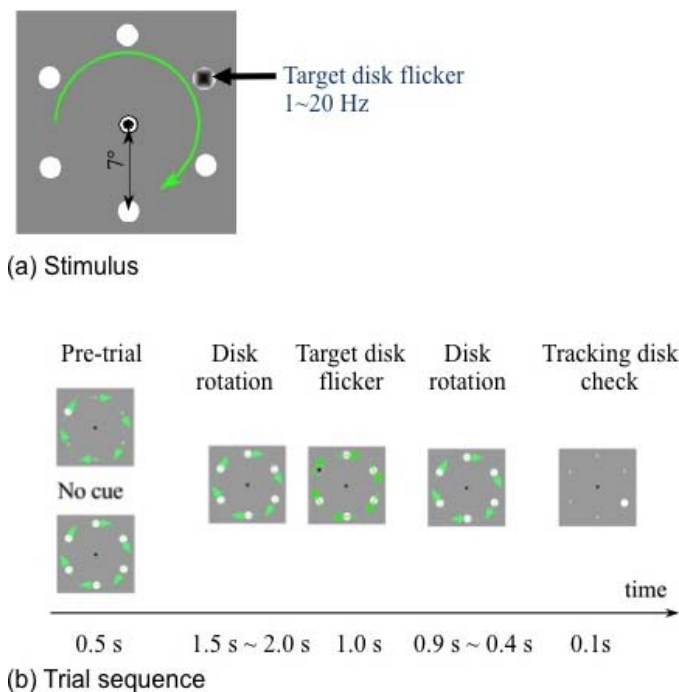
Target disk flicker 1~20 Hz

7°

(a) Stimulus

Pre-trial

Disk rotation

Target disk flicker

Disk rotation

Tracking disk check

No cue

time

0.5 s

1.5 s ~ 2.0 s

1.0 s

0.9 s ~ 0.4 s

0.1s

(b) Trial sequence